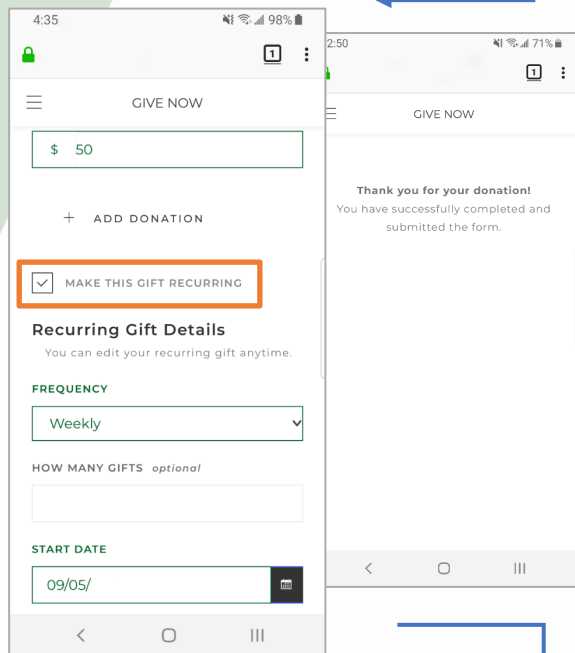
4:35
98%
1
GIVE NOW
$ 50
+ ADD DONATION
MAKE THIS GIFT RECURRING
Recurring Gift Details
You can edit your recurring gift anytime.
FREQUENCY
Weekly
HOW MANY GIFTS optional
START DATE
09/05/

2:50
71%
1
GIVE NOW
Thank you for your donation!
You have successfully completed and submitted the form.